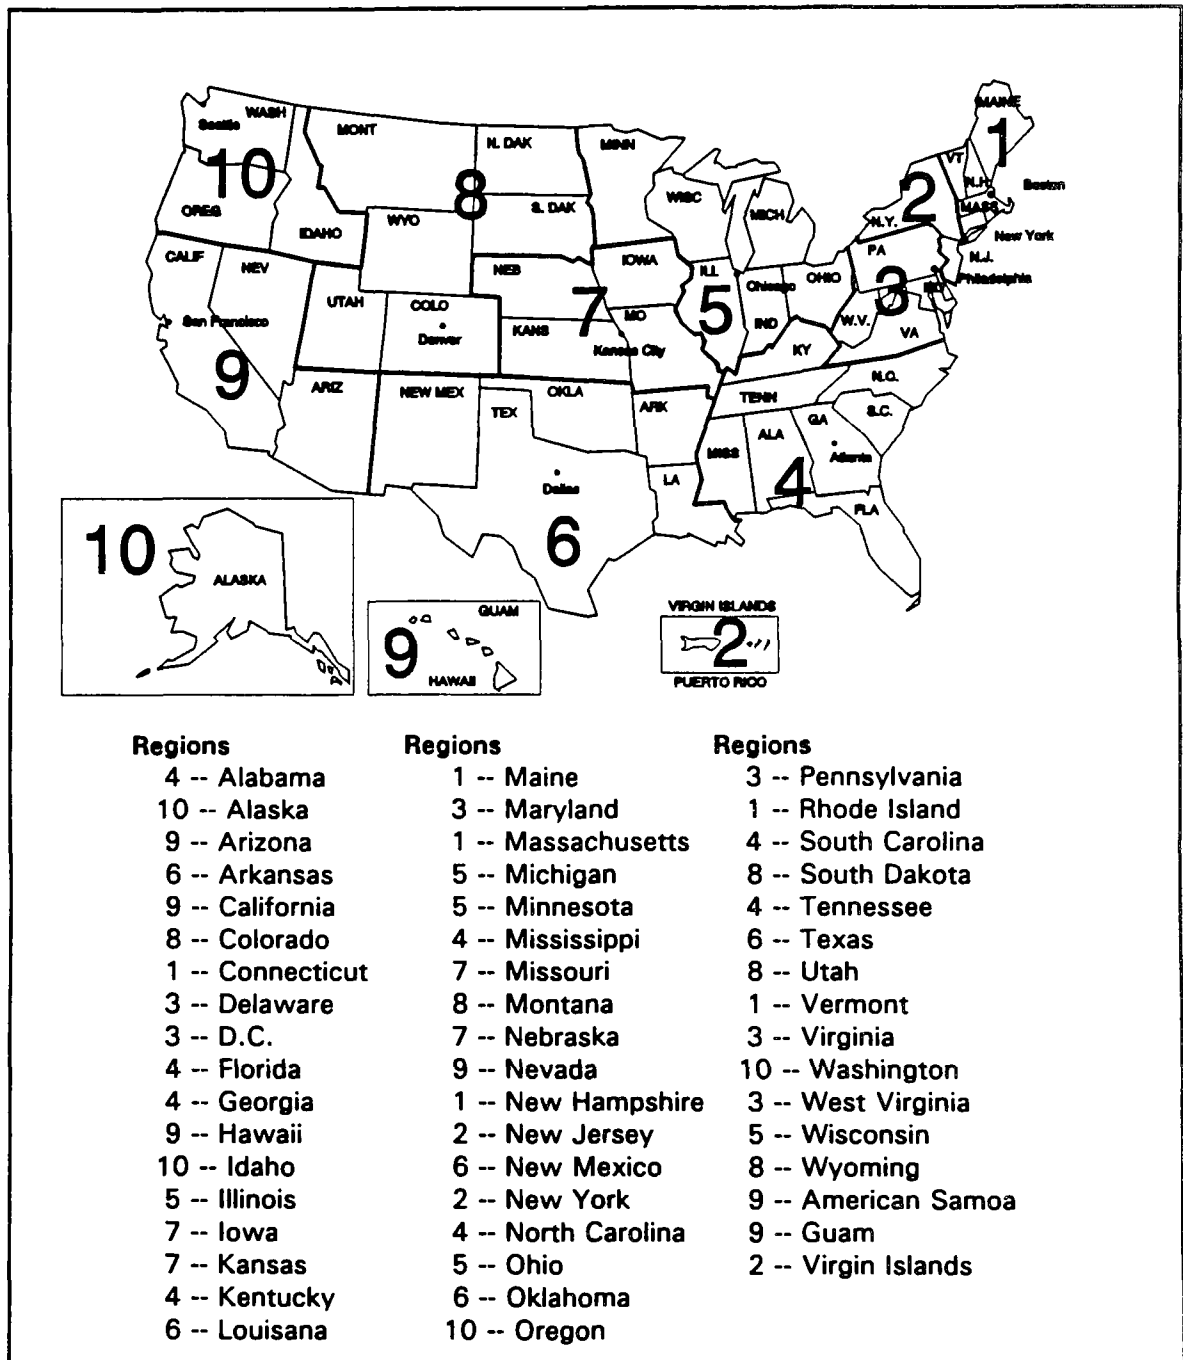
WASH
Seattle
10
OREG
IDAHO
MONT
N. DAK
8
S. DAK
WYO
MINN
WISC
MICH
VT
MAINE
1
N.H.
MASS
Boston
2
N.Y.
New York
PA
N.J.
Philadelphia
3
MD
CALIF
NEV
UTAH
COLO
Denver
NEB
IOWA
7
ILL
5
Chicago
OHIO
IND
W.V.
VA
San Francisco
9
KANS
MO
Kansas City
KY
ARIZ
NEW MEX
TEX
OKLA
ARK
TENN
N.C.
S.C.
GA
Atlanta
ALA
MISS
4
LA
Dallas
6
FLA
10
ALASKA
9
GUAM
HAWAII
VIRGIN ISLANDS
2
PUERTO RICO

Regions
4 -- Alabama
10 -- Alaska
9 -- Arizona
6 -- Arkansas
9 -- California
8 -- Colorado
1 -- Connecticut
3 -- Delaware
3 -- D.C.
4 -- Florida
4 -- Georgia
9 -- Hawaii
10 -- Idaho
5 -- Illinois
7 -- Iowa
7 -- Kansas
4 -- Kentucky
6 -- Louisana

Regions
1 -- Maine
3 -- Maryland
1 -- Massachusetts
5 -- Michigan
5 -- Minnesota
4 -- Mississippi
7 -- Missouri
8 -- Montana
7 -- Nebraska
9 -- Nevada
1 -- New Hampshire
2 -- New Jersey
6 -- New Mexico
2 -- New York
4 -- North Carolina
5 -- Ohio
6 -- Oklahoma
10 -- Oregon

Regions
3 -- Pennsylvania
1 -- Rhode Island
4 -- South Carolina
8 -- South Dakota
4 -- Tennessee
6 -- Texas
8 -- Utah
1 -- Vermont
3 -- Virginia
10 -- Washington
3 -- West Virginia
5 -- Wisconsin
8 -- Wyoming
9 -- American Samoa
9 -- Guam
2 -- Virgin Islands